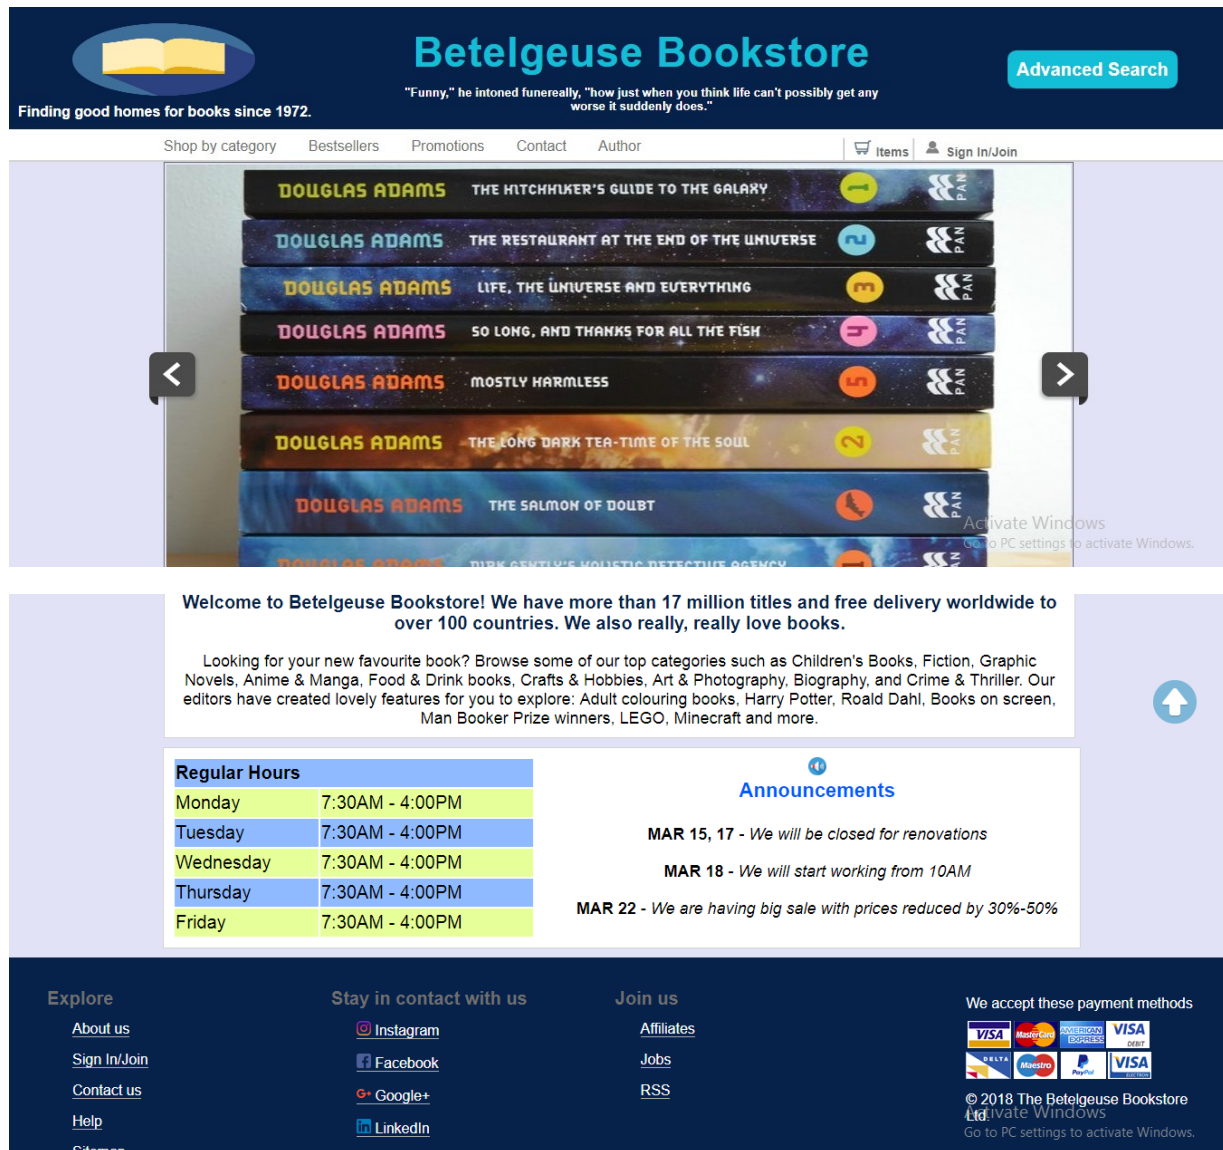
Finding good homes for books since 1972.

Betelgeuse Bookstore

"Funny," he intoned funereally, "how just when you think life can't possibly get any worse it suddenly does."

Advanced Search

Shop by category Bestsellers Promotions Contact Author

Items Sign In/Join

DOUGLAS ADAMS THE HITCHHIKER'S GUIDE TO THE GALAXY 1 PAN
DOUGLAS ADAMS THE RESTAURANT AT THE END OF THE UNIVERSE 2 PAN
DOUGLAS ADAMS LIFE, THE UNIVERSE AND EVERYTHING 3 PAN
DOUGLAS ADAMS SO LONG, AND THANKS FOR ALL THE FISH 4 PAN
DOUGLAS ADAMS MOSTLY HARMLESS 5 PAN
DOUGLAS ADAMS THE LONG DARK TEA-TIME OF THE SOUL 2 PAN
DOUGLAS ADAMS THE SALMON OF DOUBT PAN
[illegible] DIRK GENTLY'S HOLISTIC DETECTIVE AGENCY 1 PAN

Activate Windows
Go to PC settings to activate Windows.

Welcome to Betelgeuse Bookstore! We have more than 17 million titles and free delivery worldwide to over 100 countries. We also really, really love books.

Looking for your new favourite book? Browse some of our top categories such as Children's Books, Fiction, Graphic Novels, Anime & Manga, Food & Drink books, Crafts & Hobbies, Art & Photography, Biography, and Crime & Thriller. Our editors have created lovely features for you to explore: Adult colouring books, Harry Potter, Roald Dahl, Books on screen, Man Booker Prize winners, LEGO, Minecraft and more.

| Regular Hours | |
|---|---|
| Monday | 7:30AM - 4:00PM |
| Tuesday | 7:30AM - 4:00PM |
| Wednesday | 7:30AM - 4:00PM |
| Thursday | 7:30AM - 4:00PM |
| Friday | 7:30AM - 4:00PM |

Announcements

MAR 15, 17 - We will be closed for renovations

MAR 18 - We will start working from 10AM

MAR 22 - We are having big sale with prices reduced by 30%-50%

Explore
About us
Sign In/Join
Contact us
Help
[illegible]

Stay in contact with us
Instagram
Facebook
Google+
LinkedIn

Join us
Affiliates
Jobs
RSS

We accept these payment methods
VISA MasterCard AMERICAN EXPRESS VISA DEBIT
DELTA Maestro PayPal VISA ELECTRON

© 2018 The Betelgeuse Bookstore Ltd
Activate Windows
Go to PC settings to activate Windows.